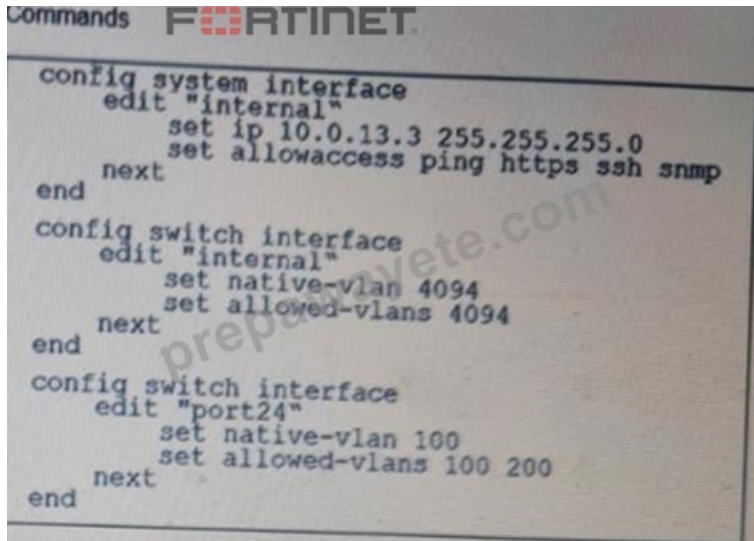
Commands FORTINET

config system interface
    edit "internal"
        set ip 10.0.13.3 255.255.255.0
        set allowaccess ping https ssh snmp
    next
end

config switch interface
    edit "internal"
        set native-vlan 4094
        set allowed-vlans 4094
    next
end

config switch interface
    edit "port24"
        set native-vlan 100
        set allowed-vlans 100 200
    next
end

prepawayete.com